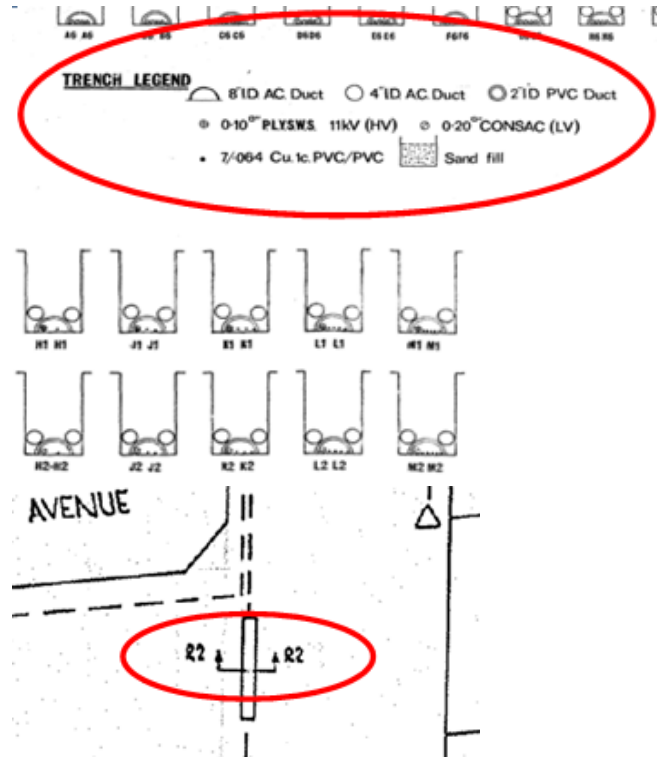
A6 A6 B6 B6 C6 C6 D6 D6 E6 E6 F6 F6 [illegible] H6 H6

TRENCH LEGEND 8" I.D. AC. Duct 4" I.D. AC. Duct 2" I.D. PVC Duct

0·10$^{\square''}$ P.L.Y.S.W.S. 11kV (HV) 0·20$^{\square''}$ CONSAC (LV)

7/064 Cu. 1c. PVC/PVC Sand fill

H1 H1 J1 J1 K1 K1 L1 L1 M1 M1

H2 H2 J2 J2 K2 K2 L2 L2 M2 M2

AVENUE

R2 R2